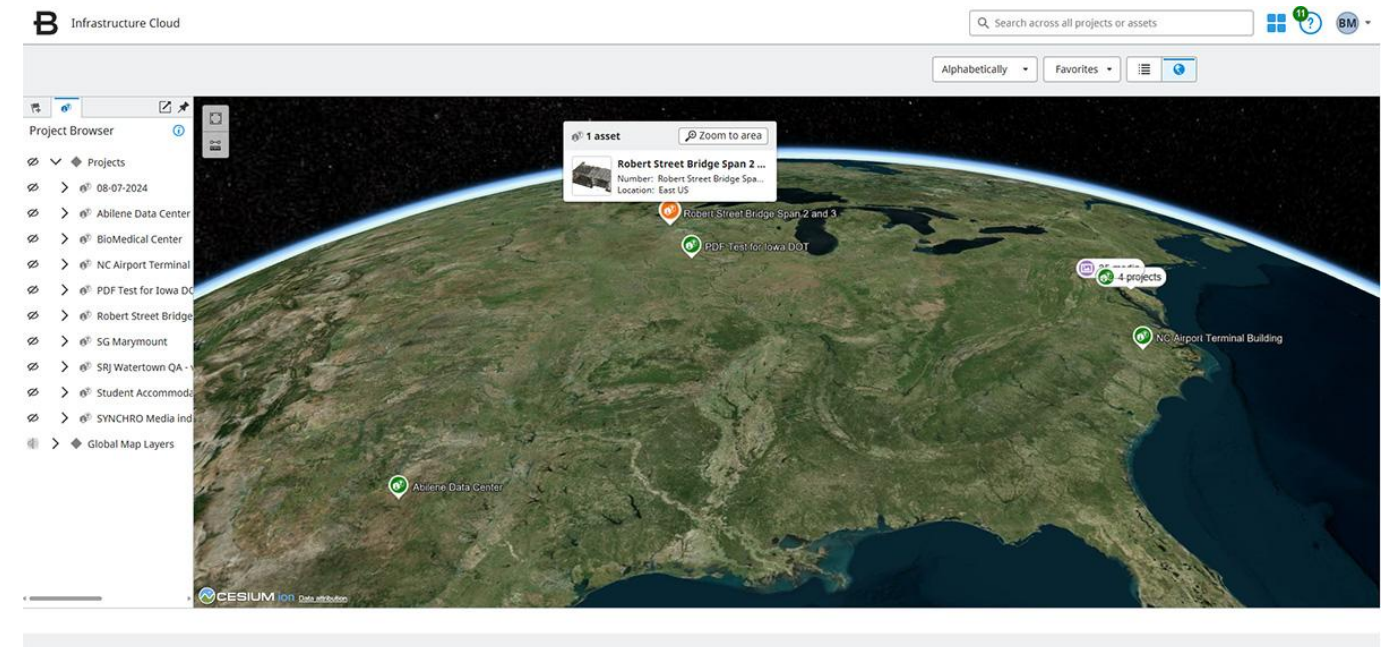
Infrastructure Cloud

Search across all projects or assets

11

BM

Alphabetically

Favorites

Project Browser

Projects

08-07-2024

Abilene Data Center

BioMedical Center

NC Airport Terminal

PDF Test for Iowa DC

Robert Street Bridge

SG Marymount

SRJ Watertown QA -

Student Accommoda

SYNCHRO Media ind

Global Map Layers

1 asset

Zoom to area

Robert Street Bridge Span 2 ...

Number: Robert Street Bridge Spa...

Location: East US

Robert Street Bridge Span 2 and 3

PDF Test for Iowa DOT

4 projects

NC Airport Terminal Building

Abilene Data Center

CESIUM ion Data attribution